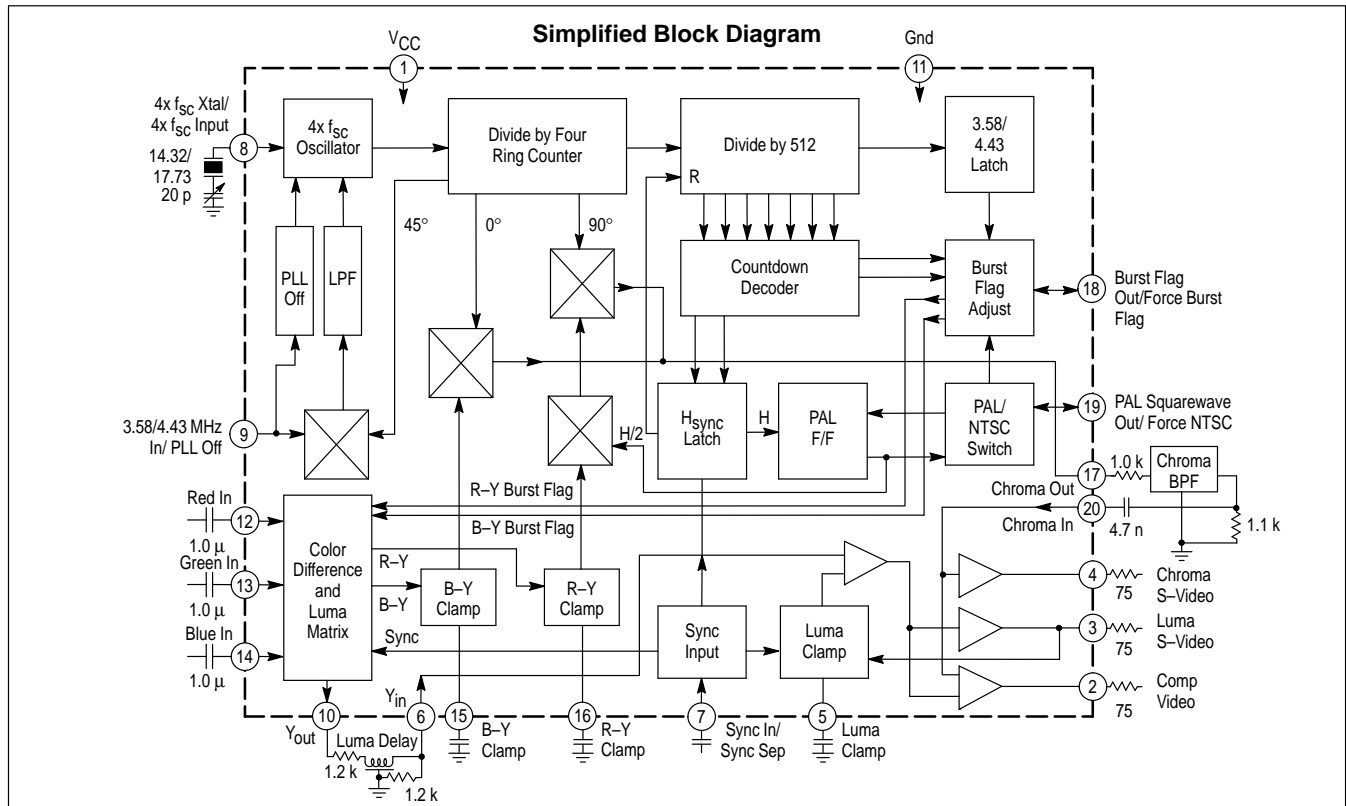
Simplified Block Diagram

$V_{CC}$
1
Gnd
11

$4x\ f_{SC}$ Xtal/
$4x\ f_{SC}$ Input
8
14.32/
17.73
20 p

$4x\ f_{SC}$ Oscillator

Divide by Four Ring Counter

Divide by 512
R

3.58/
4.43
Latch

45°
0°
90°

PLL Off
LPF

Countdown Decoder

Burst Flag Adjust
18
Burst Flag Out/Force Burst Flag

3.58/4.43 MHz In/ PLL Off
9

H/2
$H_{sync}$ Latch
H
PAL F/F
PAL/ NTSC Switch
19
PAL Squarewave Out/ Force NTSC

17
1.0 k
Chroma BPF
Chroma Out
20
Chroma In
4.7 n
1.1 k

Red In
12
1.0 μ
Green In
13
1.0 μ
Blue In
14
1.0 μ

R–Y Burst Flag
B–Y Burst Flag

Color Difference and Luma Matrix
R–Y
B–Y
Sync

B–Y Clamp
R–Y Clamp

Sync Input
Luma Clamp

4
75
Chroma S–Video
3
75
Luma S–Video
2
75
Comp Video

$Y_{in}$
10
6
15
16
7
5
$Y_{out}$
Luma Delay
1.2 k
1.2 k
B–Y Clamp
R–Y Clamp
Sync In/ Sync Sep
Luma Clamp